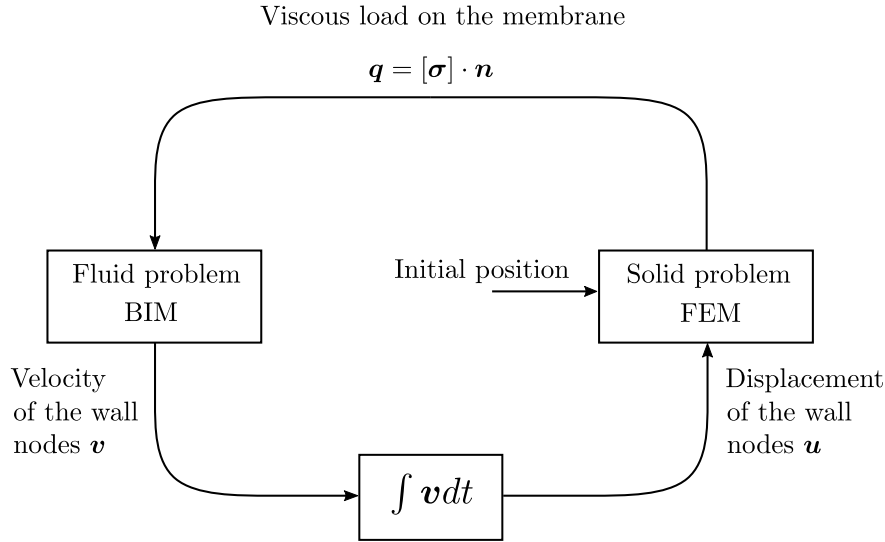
Viscous load on the membrane

$\boldsymbol{q} = [\boldsymbol{\sigma}] \cdot \boldsymbol{n}$

Fluid problem
BIM

Initial position

Solid problem
FEM

Velocity of the wall nodes $\boldsymbol{v}$

Displacement of the wall nodes $\boldsymbol{u}$

$\int \boldsymbol{v} dt$